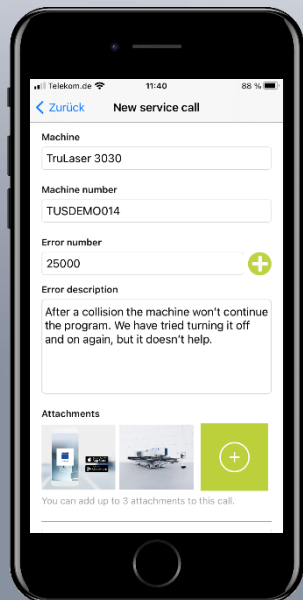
Telekom.de 11:40 88 %

Zurück New service call

Machine

TruLaser 3030

Machine number

TUSDEMO014

Error number

25000

Error description

After a collision the machine won't continue the program. We have tried turning it off and on again, but it doesn't help.

Attachments

You can add up to 3 attachments to this call.